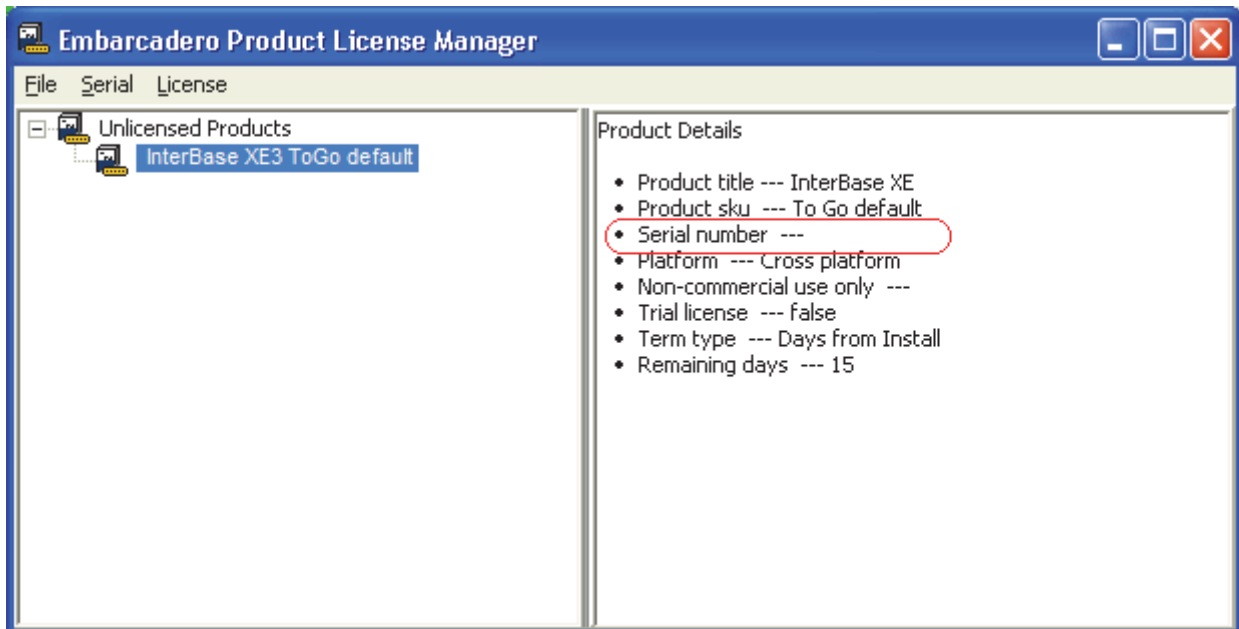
Embarcadero Product License Manager

File Serial License

Unlicensed Products
InterBase XE3 ToGo default

Product Details

- Product title --- InterBase XE
- Product sku --- To Go default
- Serial number ---
- Platform --- Cross platform
- Non-commercial use only ---
- Trial license --- false
- Term type --- Days from Install
- Remaining days --- 15